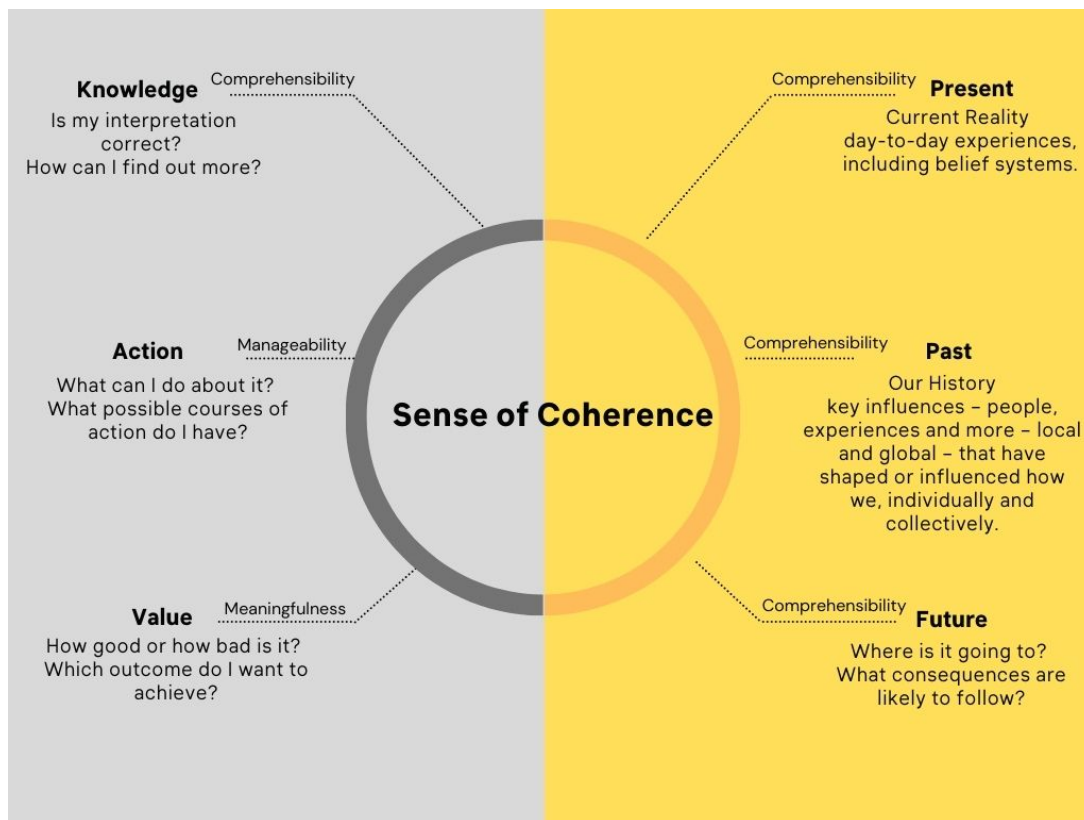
Knowledge
Comprehensibility
Is my interpretation correct?
How can I find out more?

Comprehensibility
Present
Current Reality
day-to-day experiences, including belief systems.

Action
Manageability
What can I do about it?
What possible courses of action do I have?

Sense of Coherence

Comprehensibility
Past
Our History
key influences – people, experiences and more – local and global – that have shaped or influenced how we, individually and collectively.

Value
Meaningfulness
How good or how bad is it?
Which outcome do I want to achieve?

Comprehensibility
Future
Where is it going to?
What consequences are likely to follow?